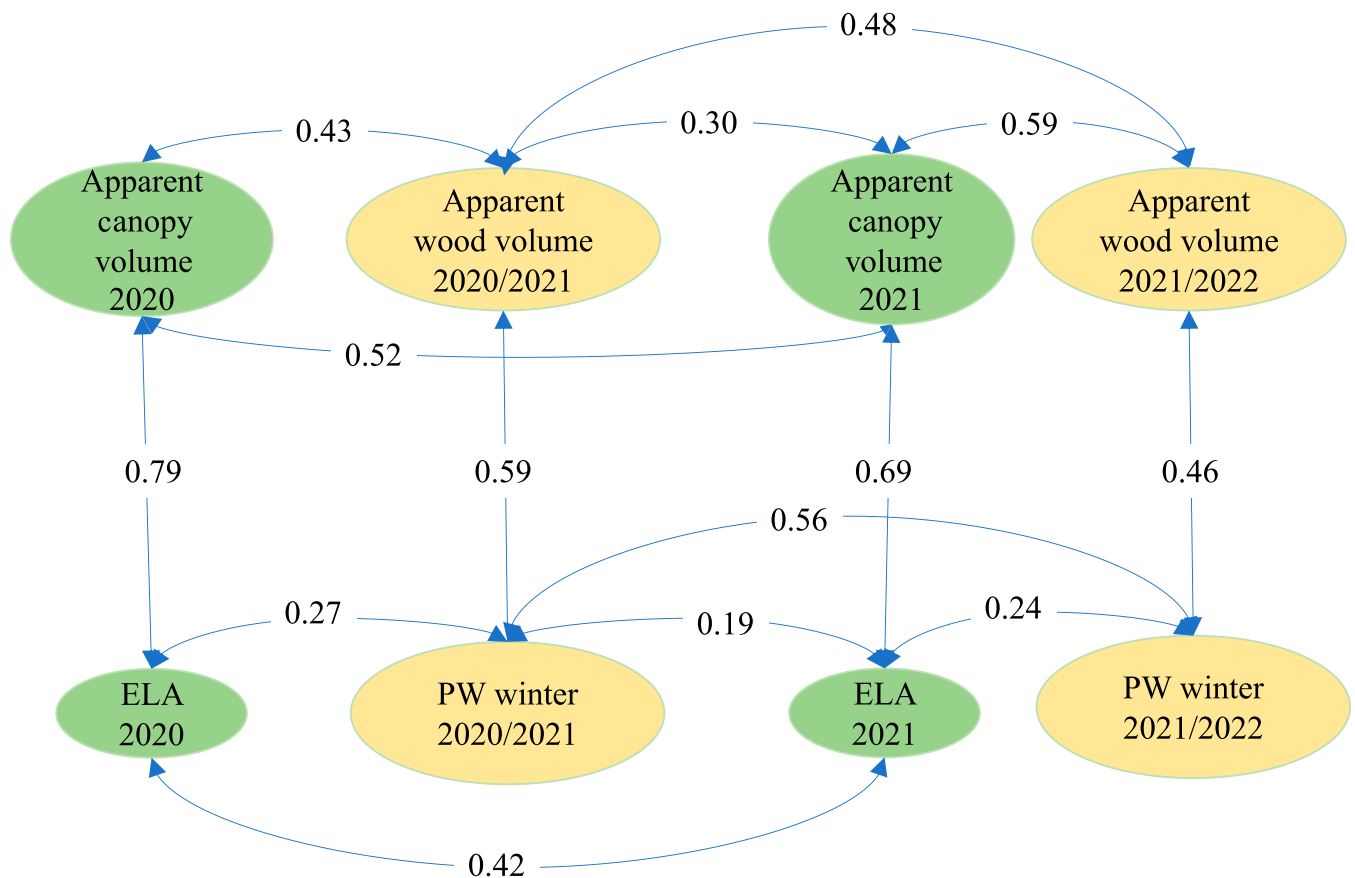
0.48

0.43

0.30

0.59

Apparent canopy volume 2020

Apparent wood volume 2020/2021

Apparent canopy volume 2021

Apparent wood volume 2021/2022

0.52

0.79

0.59

0.69

0.46

0.56

0.27

0.19

0.24

ELA 2020

PW winter 2020/2021

ELA 2021

PW winter 2021/2022

0.42